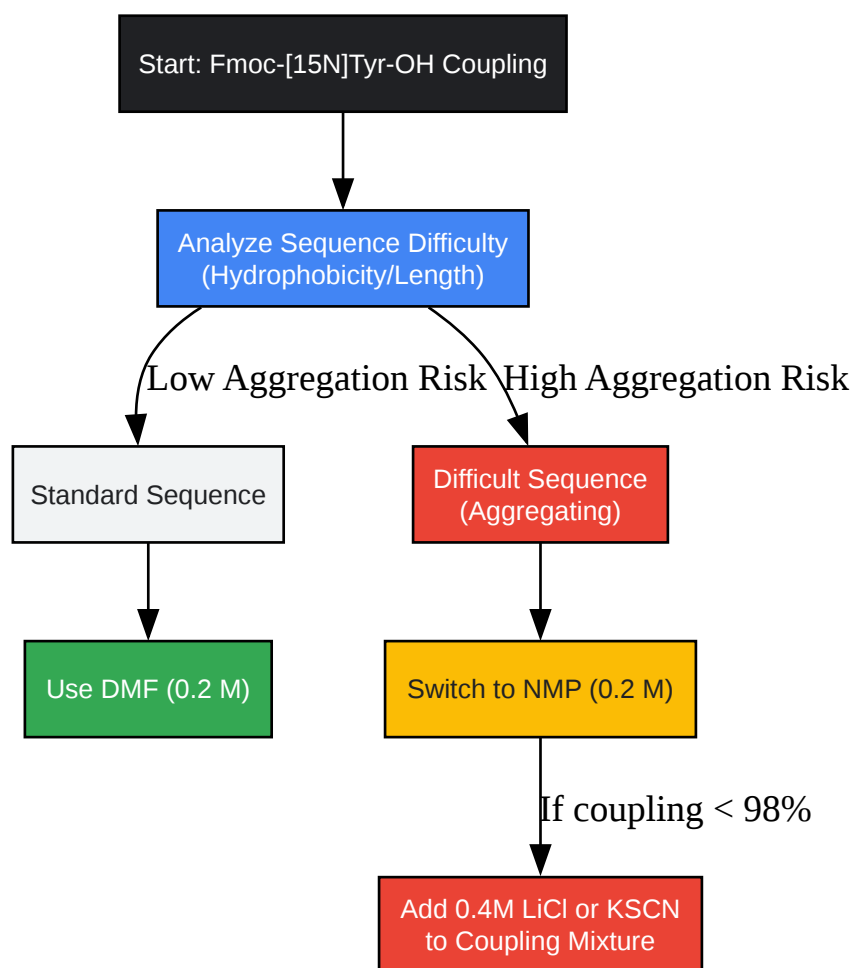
Start: Fmoc-[15N]Tyr-OH Coupling

Analyze Sequence Difficulty (Hydrophobicity/Length)

Low Aggregation Risk

High Aggregation Risk

Standard Sequence

Difficult Sequence (Aggregating)

Use DMF (0.2 M)

Switch to NMP (0.2 M)

If coupling < 98%

Add 0.4M LiCl or KSCN to Coupling Mixture